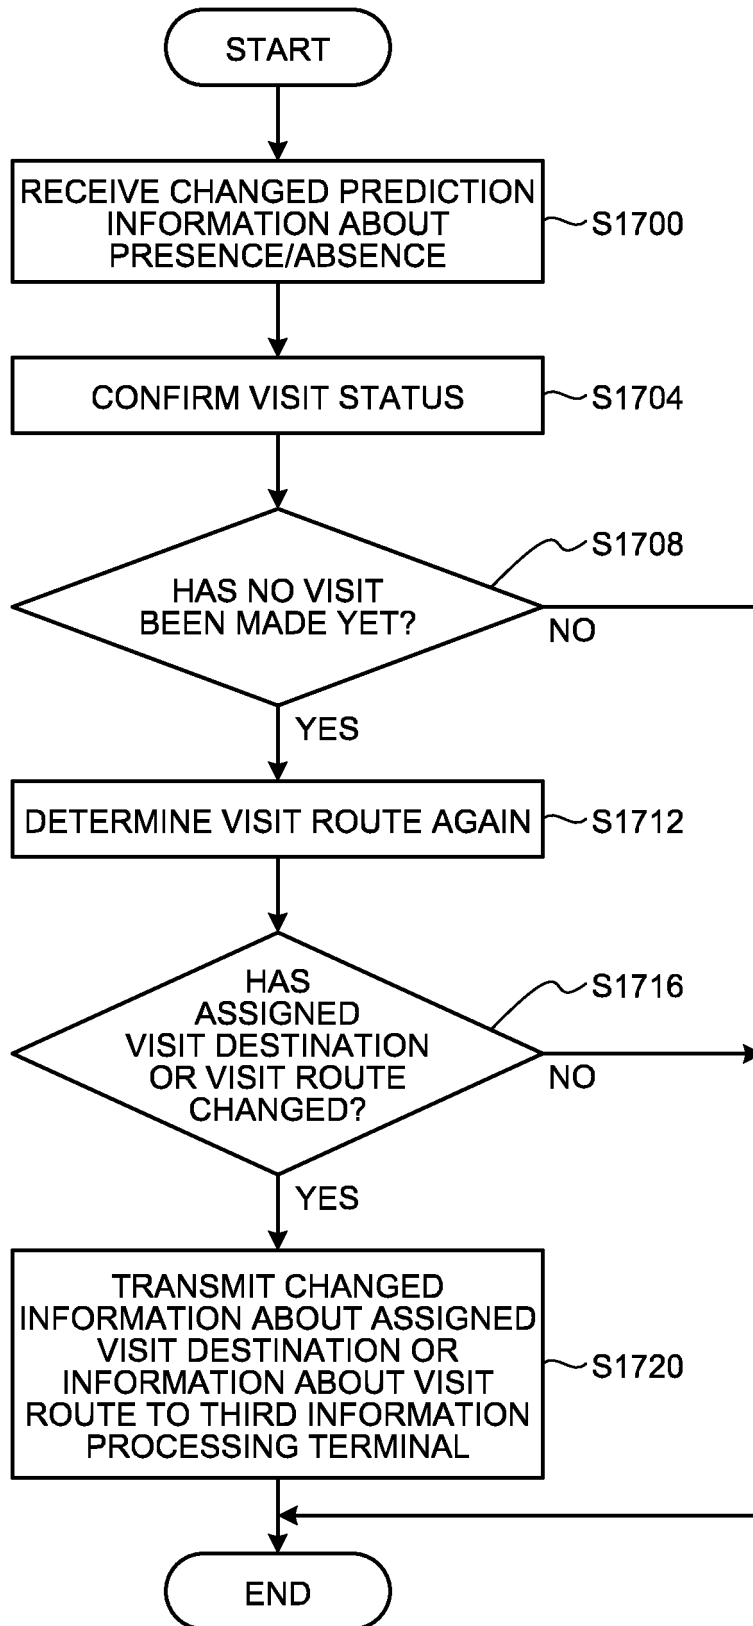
START

RECEIVE CHANGED PREDICTION INFORMATION ABOUT PRESENCE/ABSENCE
S1700

CONFIRM VISIT STATUS
S1704

S1708
HAS NO VISIT BEEN MADE YET?
NO
YES

DETERMINE VISIT ROUTE AGAIN
S1712

S1716
HAS ASSIGNED VISIT DESTINATION OR VISIT ROUTE CHANGED?
NO
YES

TRANSMIT CHANGED INFORMATION ABOUT ASSIGNED VISIT DESTINATION OR INFORMATION ABOUT VISIT ROUTE TO THIRD INFORMATION PROCESSING TERMINAL
S1720

END